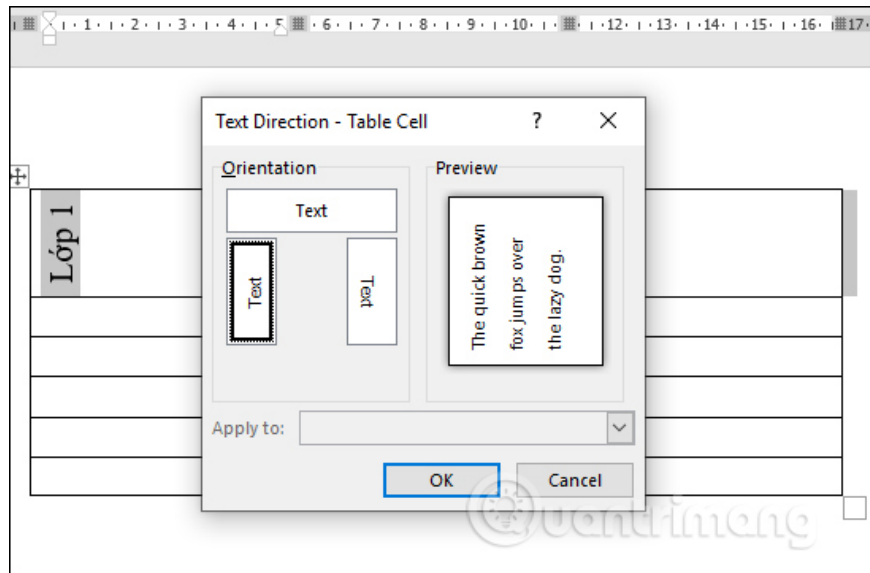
1 · 2 · 3 · 4 · 5 · 6 · 7 · 8 · 9 · 10 · 12 · 13 · 14 · 15 · 16 · 17

Lớp 1

Text Direction - Table Cell ? ✕

Orientation

Text

Text

Text

Preview

The quick brown fox jumps over the lazy dog.

Apply to:

OK Cancel

Quantrimang